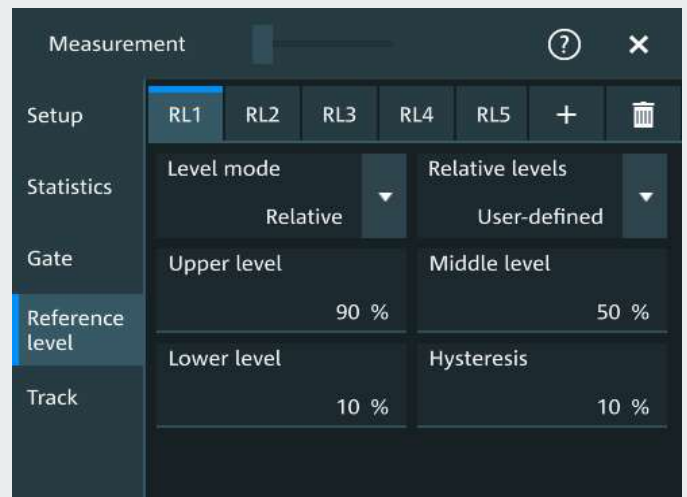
Measurement

?

×

Setup

Statistics

Gate

Reference level

Track

RL1

RL2

RL3

RL4

RL5

+

Level mode

Relative

Relative levels

User-defined

Upper level

90 %

Middle level

50 %

Lower level

10 %

Hysteresis

10 %